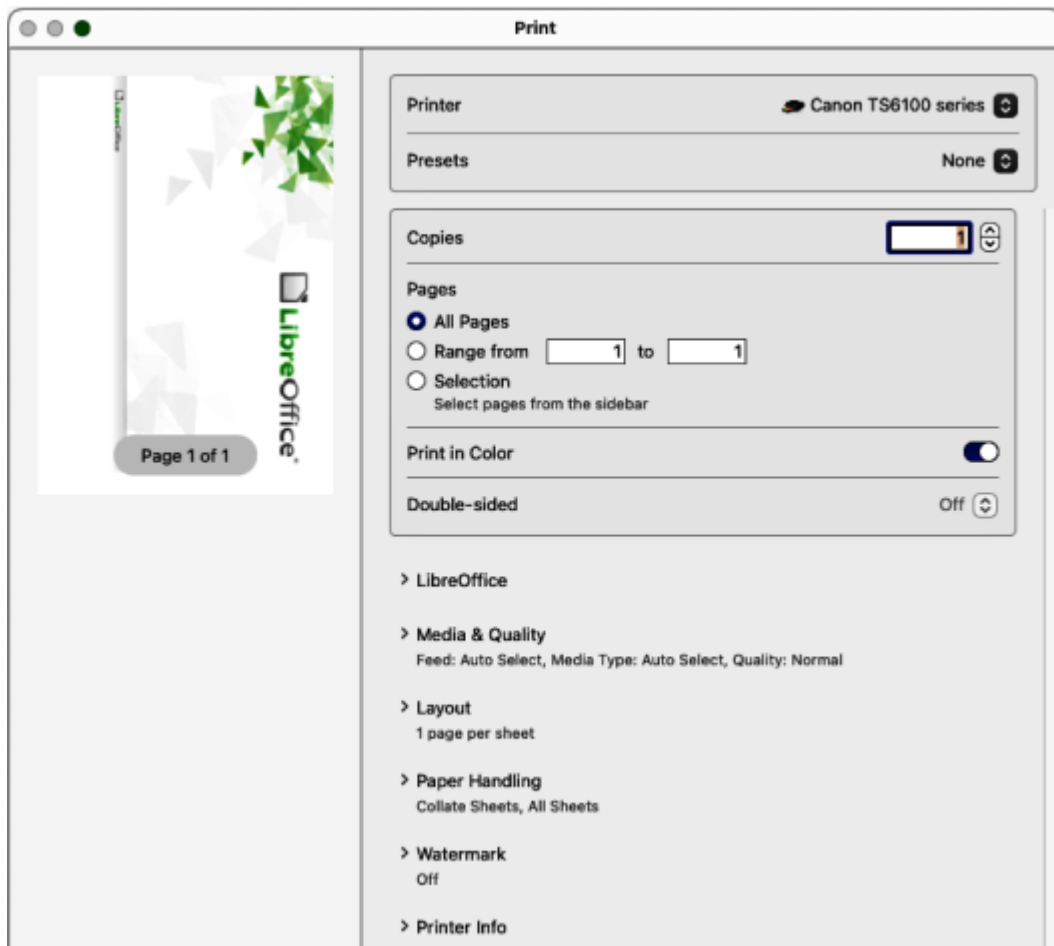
Print

LibreOffice

LibreOffice

Page 1 of 1

Printer
Canon TS6100 series

Presets
None

Copies
1

Pages
All Pages
Range from 1 to 1
Selection
Select pages from the sidebar

Print in Color

Double-sided
Off

> LibreOffice

> Media & Quality
Feed: Auto Select, Media Type: Auto Select, Quality: Normal

> Layout
1 page per sheet

> Paper Handling
Collate Sheets, All Sheets

> Watermark
Off

> Printer Info